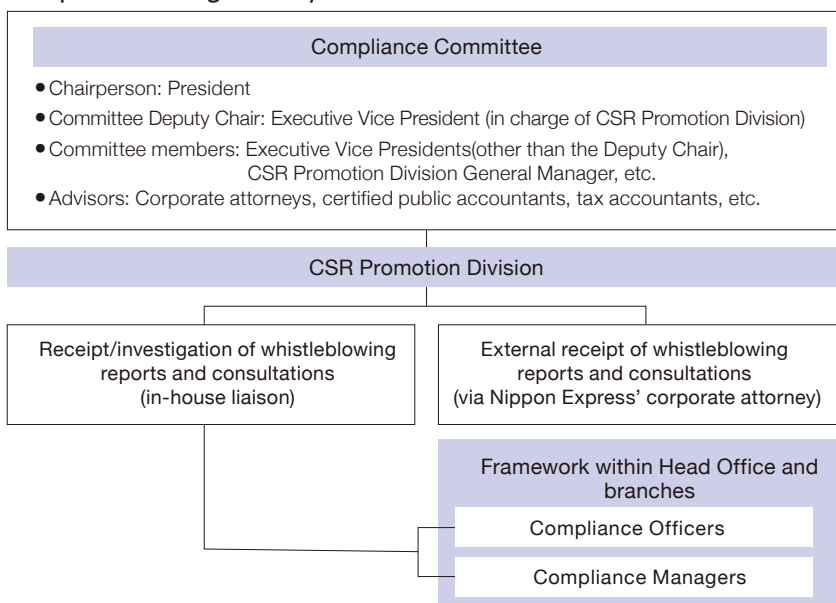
Compliance Committee

• Chairperson: President
• Committee Deputy Chair: Executive Vice President (in charge of CSR Promotion Division)
• Committee members: Executive Vice Presidents(other than the Deputy Chair), CSR Promotion Division General Manager, etc.
• Advisors: Corporate attorneys, certified public accountants, tax accountants, etc.

CSR Promotion Division

Receipt/investigation of whistleblowing reports and consultations (in-house liaison)

External receipt of whistleblowing reports and consultations (via Nippon Express' corporate attorney)

Framework within Head Office and branches

Compliance Officers

Compliance Managers